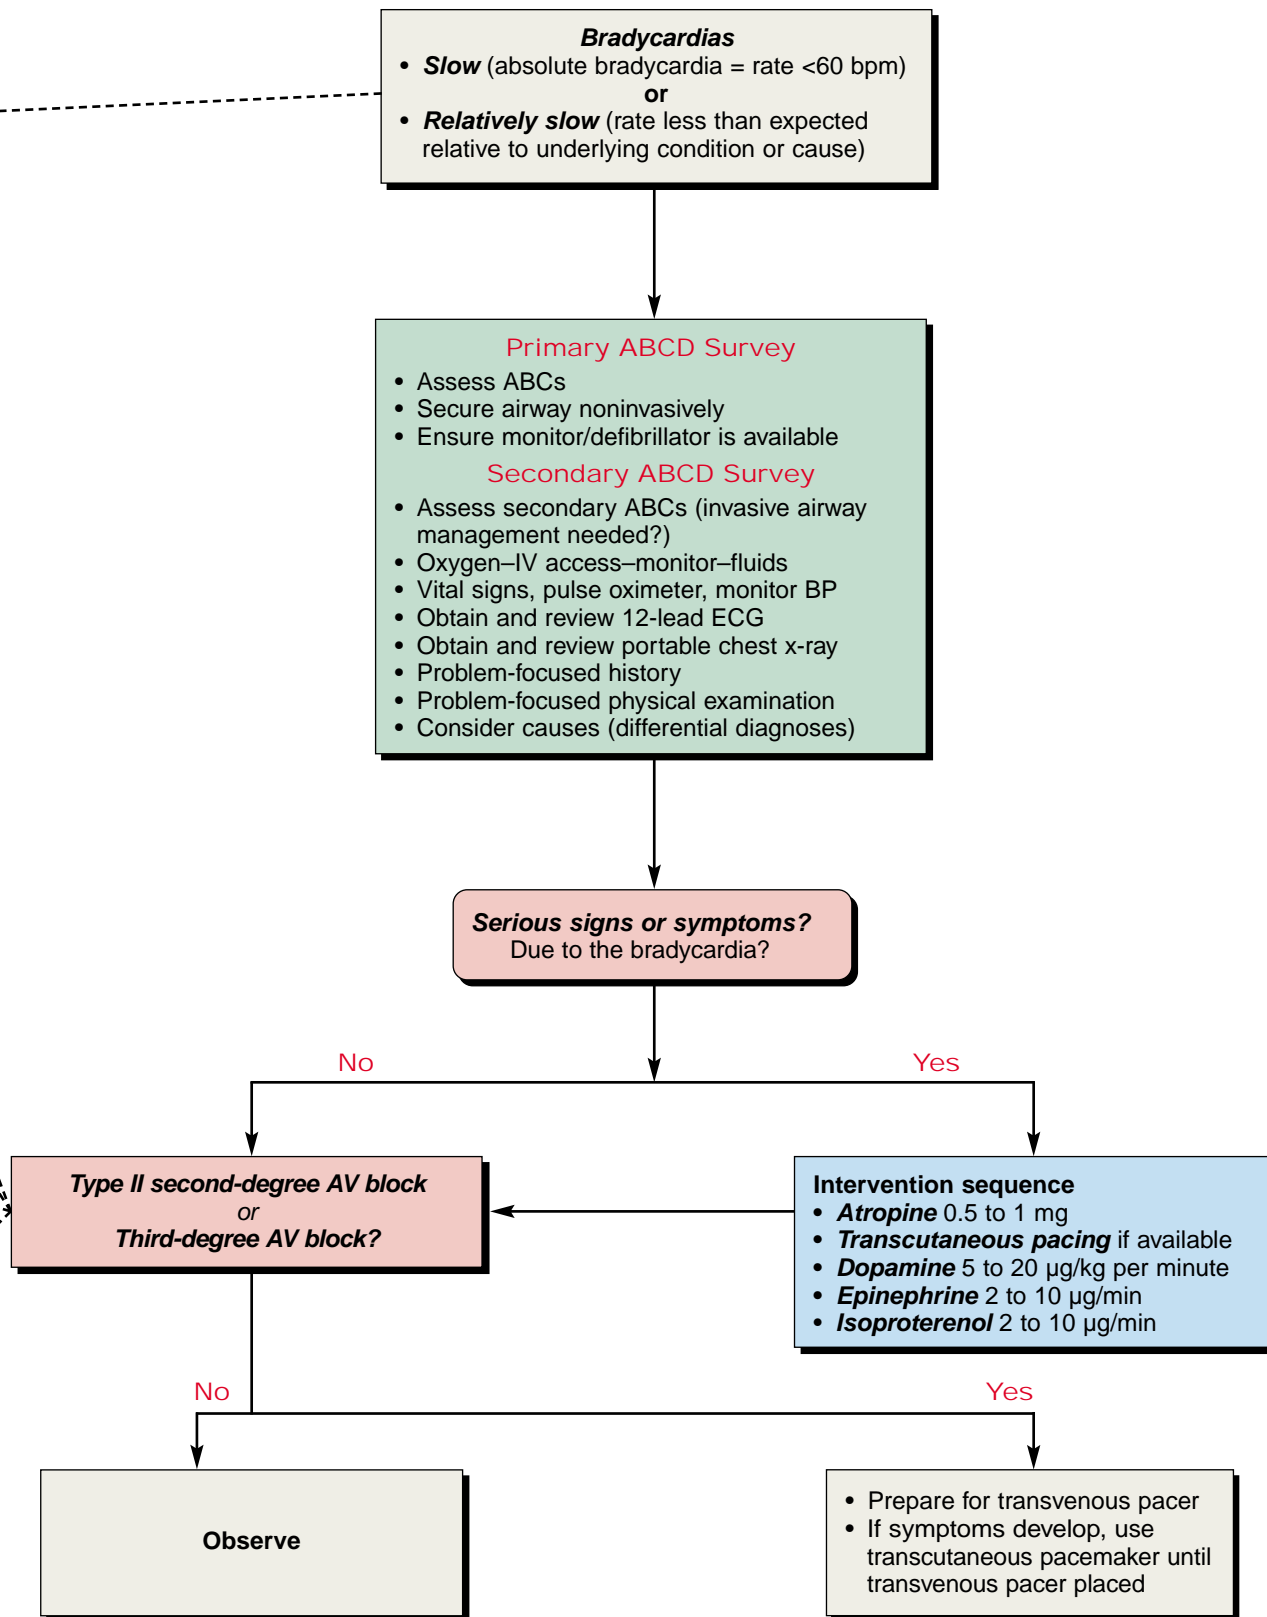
Bradycardias
• Slow (absolute bradycardia = rate <60 bpm)
or
• Relatively slow (rate less than expected relative to underlying condition or cause)

Primary ABCD Survey
• Assess ABCs
• Secure airway noninvasively
• Ensure monitor/defibrillator is available

Secondary ABCD Survey
• Assess secondary ABCs (invasive airway management needed?)
• Oxygen–IV access–monitor–fluids
• Vital signs, pulse oximeter, monitor BP
• Obtain and review 12-lead ECG
• Obtain and review portable chest x-ray
• Problem-focused history
• Problem-focused physical examination
• Consider causes (differential diagnoses)

Serious signs or symptoms?
Due to the bradycardia?

No

Yes

Type II second-degree AV block
or
Third-degree AV block?

Intervention sequence
• Atropine 0.5 to 1 mg
• Transcutaneous pacing if available
• Dopamine 5 to 20 µg/kg per minute
• Epinephrine 2 to 10 µg/min
• Isoproterenol 2 to 10 µg/min

No

Yes

Observe

• Prepare for transvenous pacer
• If symptoms develop, use transcutaneous pacemaker until transvenous pacer placed